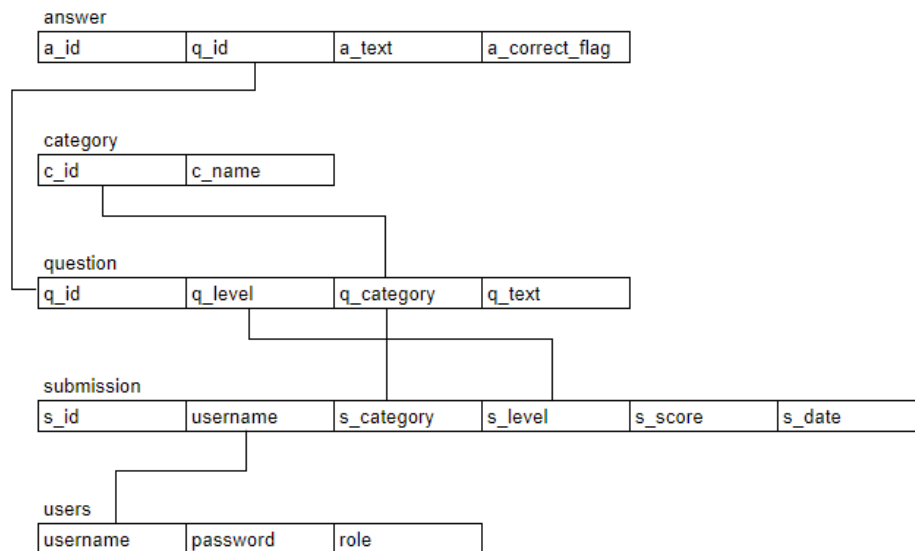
answer

| a_id | q_id | a_text | a_correct_flag |
|---|---|---|---|

category

| c_id | c_name |
|---|---|

question

| q_id | q_level | q_category | q_text |
|---|---|---|---|

submission

| s_id | username | s_category | s_level | s_score | s_date |
|---|---|---|---|---|---|

users

| username | password | role |
|---|---|---|